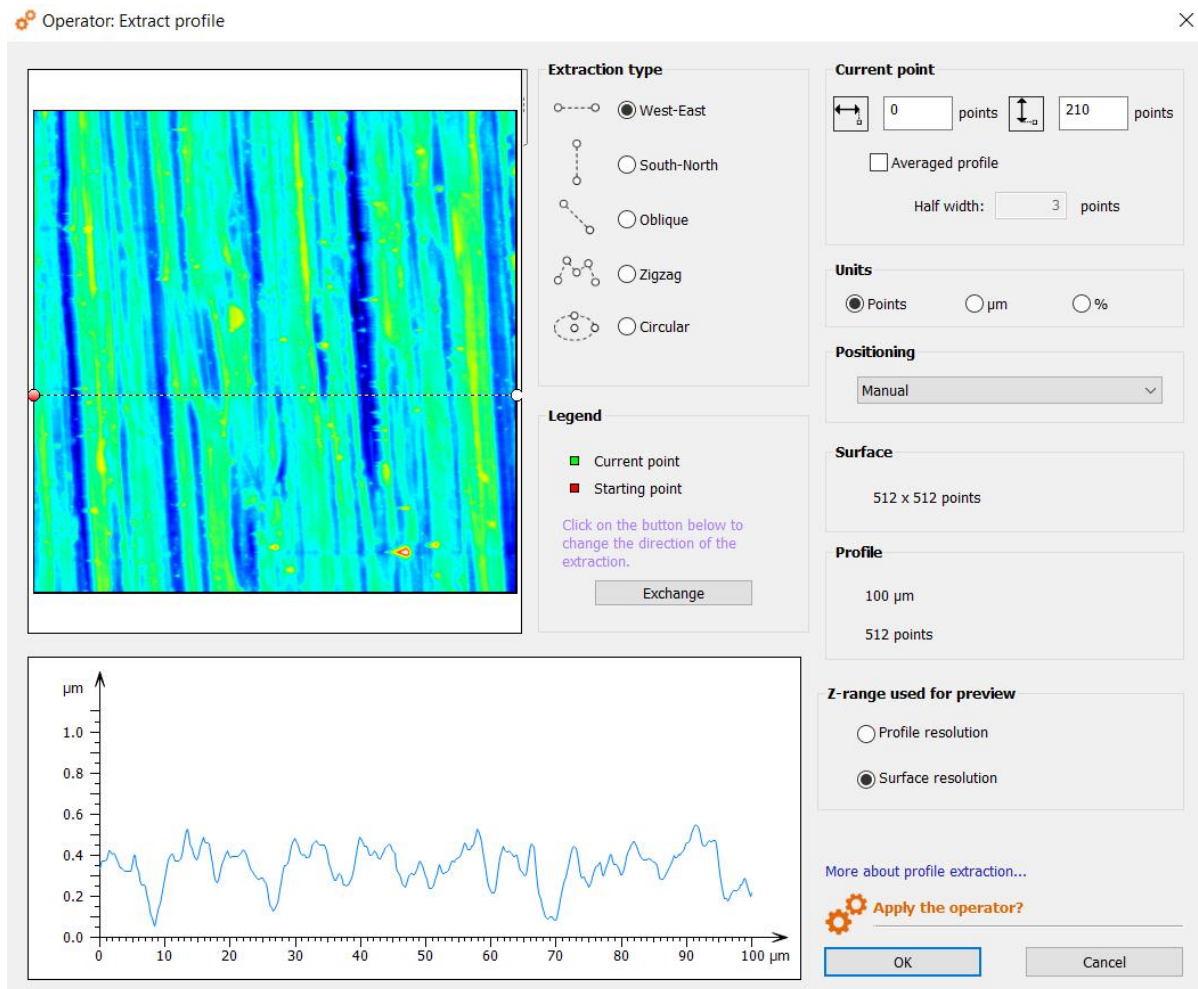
Operator: Extract profile

×

Extraction type

West-East

South-North

Oblique

Zigzag

Circular

Legend

Current point

Starting point

Click on the button below to change the direction of the extraction.

Exchange

Current point

0 points 210 points

Averaged profile

Half width: 3 points

Units

Points µm %

Positioning

Manual

Surface

512 x 512 points

Profile

100 µm

512 points

Z-range used for preview

Profile resolution

Surface resolution

µm

1.0

0.8

0.6

0.4

0.2

0.0

0 10 20 30 40 50 60 70 80 90 100 µm

More about profile extraction...

Apply the operator?

OK

Cancel